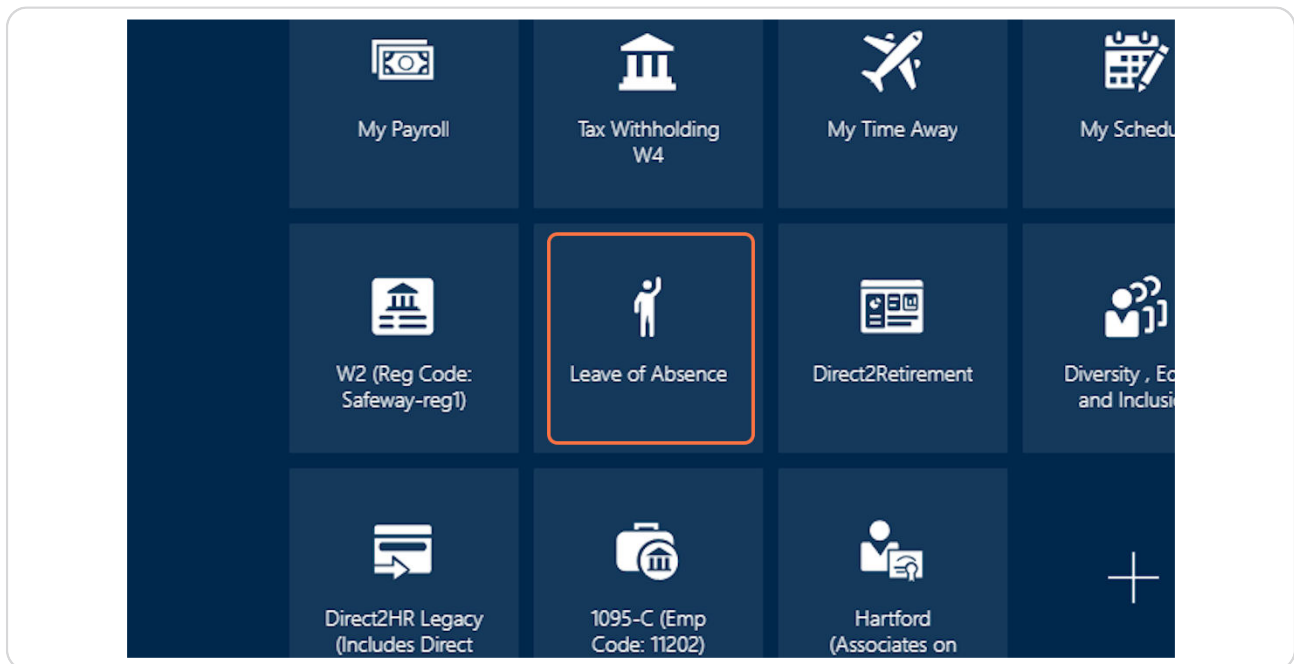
My Payroll

Tax Withholding W4

My Time Away

My Schedu

W2 (Reg Code: Safeway-reg1)

Leave of Absence

Direct2Retirement

Diversity , Ec and Inclusi

Direct2HR Legacy (Includes Direct

1095-C (Emp Code: 11202)

Hartford (Associates on